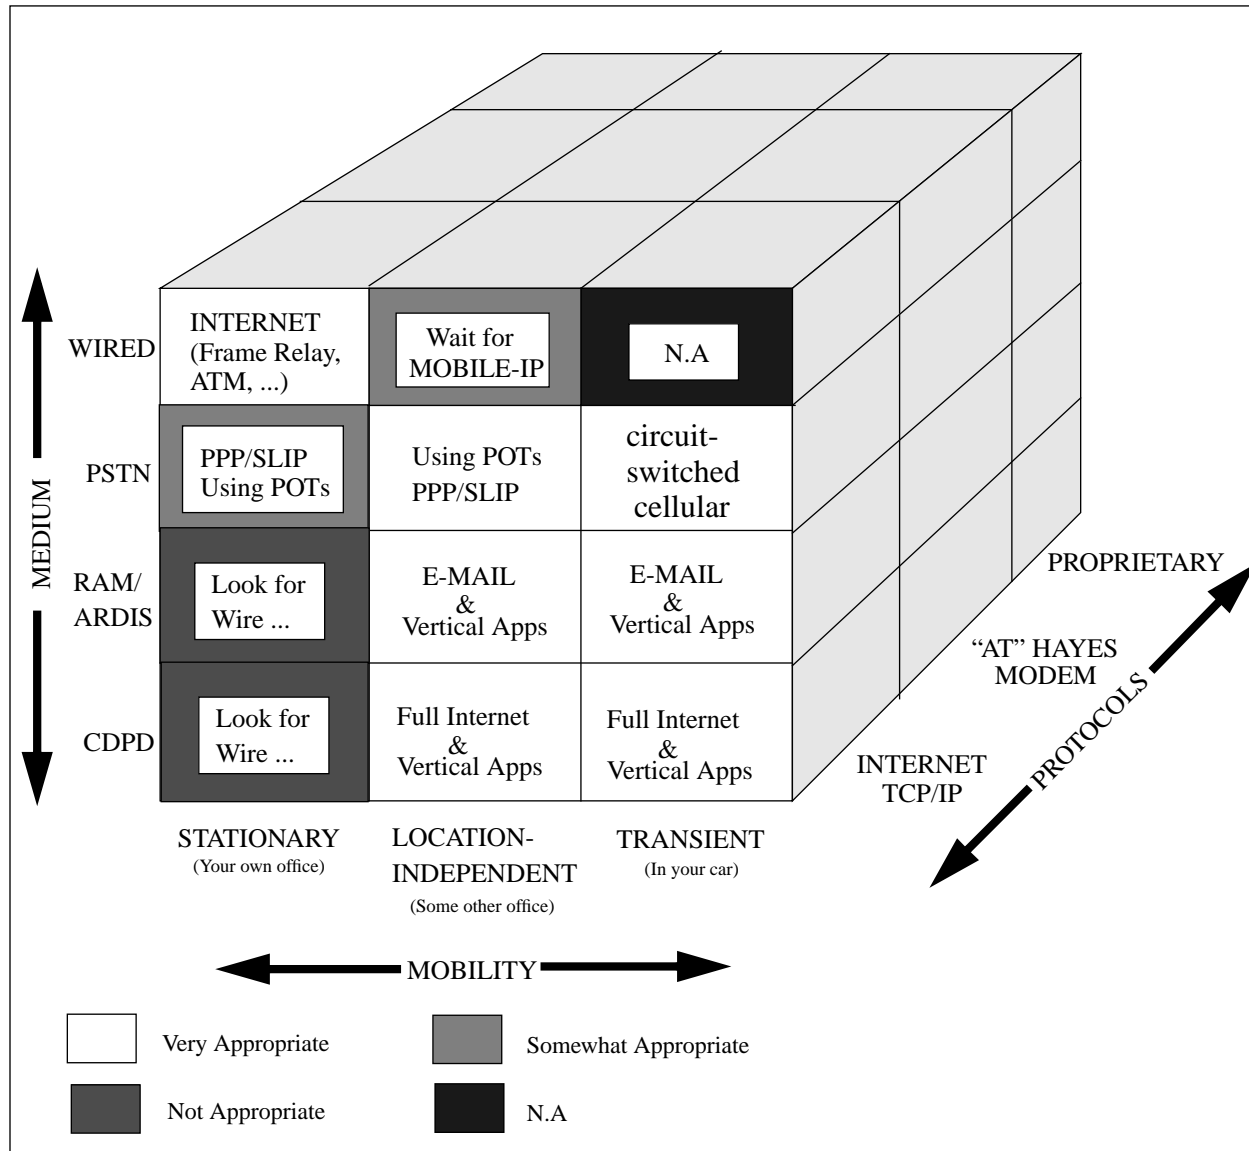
MEDIUM

| | STATIONARY (Your own office) | LOCATION-INDEPENDENT (Some other office) | TRANSIENT (In your car) |
|---|---|---|---|
| WIRED | INTERNET (Frame Relay, ATM, ...) | Wait for MOBILE-IP | N.A |
| PSTN | PPP/SLIP Using POTs | Using POTs PPP/SLIP | circuit-switched cellular |
| RAM/ ARDIS | Look for Wire ... | E-MAIL & Vertical Apps | E-MAIL & Vertical Apps |
| CDPD | Look for Wire ... | Full Internet & Vertical Apps | Full Internet & Vertical Apps |

PROPRIETARY
"AT" HAYES MODEM
INTERNET TCP/IP
PROTOCOLS

MOBILITY

Very Appropriate
Somewhat Appropriate
Not Appropriate
N.A